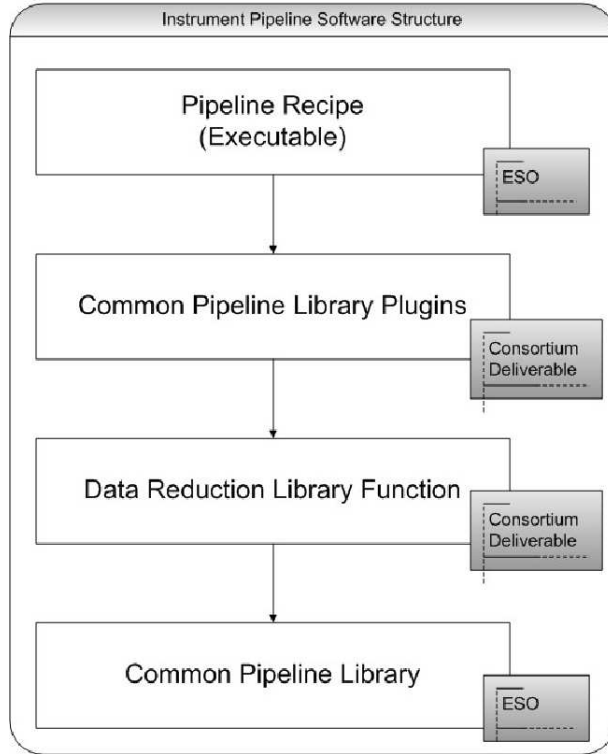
Instrument Pipeline Software Structure

Pipeline Recipe
(Executable)

ESO

Common Pipeline Library Plugins

Consortium
Deliverable

Data Reduction Library Function

Consortium
Deliverable

Common Pipeline Library

ESO